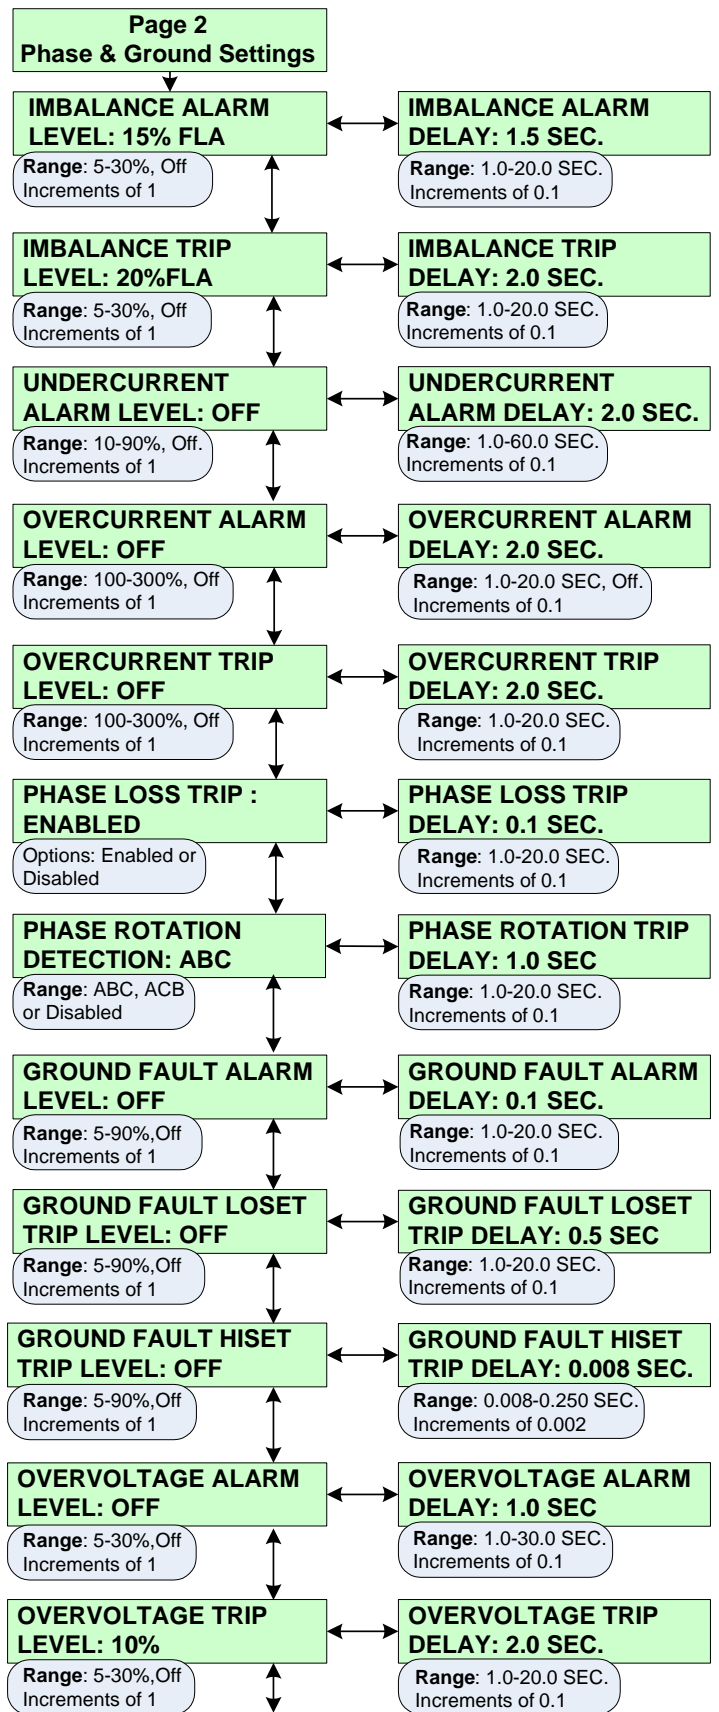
Page 2
Phase & Ground Settings

IMBALANCE ALARM LEVEL: 15% FLA
Range: 5-30%, Off
Increments of 1

IMBALANCE ALARM DELAY: 1.5 SEC.
Range: 1.0-20.0 SEC.
Increments of 0.1

IMBALANCE TRIP LEVEL: 20%FLA
Range: 5-30%, Off
Increments of 1

IMBALANCE TRIP DELAY: 2.0 SEC.
Range: 1.0-20.0 SEC.
Increments of 0.1

UNDERCURRENT ALARM LEVEL: OFF
Range: 10-90%, Off.
Increments of 1

UNDERCURRENT ALARM DELAY: 2.0 SEC.
Range: 1.0-60.0 SEC.
Increments of 0.1

OVERCURRENT ALARM LEVEL: OFF
Range: 100-300%, Off
Increments of 1

OVERCURRENT ALARM DELAY: 2.0 SEC.
Range: 1.0-20.0 SEC, Off.
Increments of 0.1

OVERCURRENT TRIP LEVEL: OFF
Range: 100-300%, Off
Increments of 1

OVERCURRENT TRIP DELAY: 2.0 SEC.
Range: 1.0-20.0 SEC.
Increments of 0.1

PHASE LOSS TRIP : ENABLED
Options: Enabled or Disabled

PHASE LOSS TRIP DELAY: 0.1 SEC.
Range: 1.0-20.0 SEC.
Increments of 0.1

PHASE ROTATION DETECTION: ABC
Range: ABC, ACB or Disabled

PHASE ROTATION TRIP DELAY: 1.0 SEC
Range: 1.0-20.0 SEC.
Increments of 0.1

GROUND FAULT ALARM LEVEL: OFF
Range: 5-90%,Off
Increments of 1

GROUND FAULT ALARM DELAY: 0.1 SEC.
Range: 1.0-20.0 SEC.
Increments of 0.1

GROUND FAULT LOSET TRIP LEVEL: OFF
Range: 5-90%,Off
Increments of 1

GROUND FAULT LOSET TRIP DELAY: 0.5 SEC
Range: 1.0-20.0 SEC.
Increments of 0.1

GROUND FAULT HISET TRIP LEVEL: OFF
Range: 5-90%,Off
Increments of 1

GROUND FAULT HISET TRIP DELAY: 0.008 SEC.
Range: 0.008-0.250 SEC.
Increments of 0.002

OVERVOLTAGE ALARM LEVEL: OFF
Range: 5-30%,Off
Increments of 1

OVERVOLTAGE ALARM DELAY: 1.0 SEC
Range: 1.0-30.0 SEC.
Increments of 0.1

OVERVOLTAGE TRIP LEVEL: 10%
Range: 5-30%,Off
Increments of 1

OVERVOLTAGE TRIP DELAY: 2.0 SEC.
Range: 1.0-20.0 SEC.
Increments of 0.1